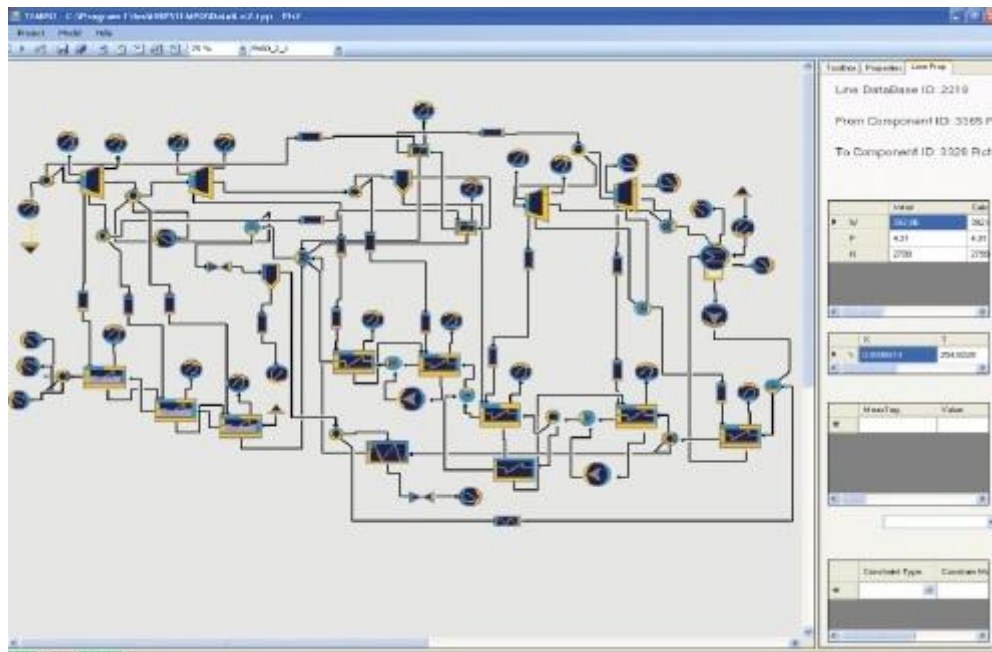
TEMPO - C:\Program Files\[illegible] - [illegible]

Project Model Help

70 %

Toolbox Properties Line Prop

Line DataBase ID: 2219

From Component ID: 3365 F

To Component ID: 3326 Rch

| | Value | Calc |
|---|---|---|
| M | 262.06 | 262. |
| P | 4.31 | 4.31 |
| H | 2708 | 2708 |

| | X | T |
|---|---|---|
| 1 | 0.0008614 | 254.9328 |

| | MeasTag | Value |
|---|---|---|
| | | |

| | Constraint Type | Constrain Va |
|---|---|---|
| | | |